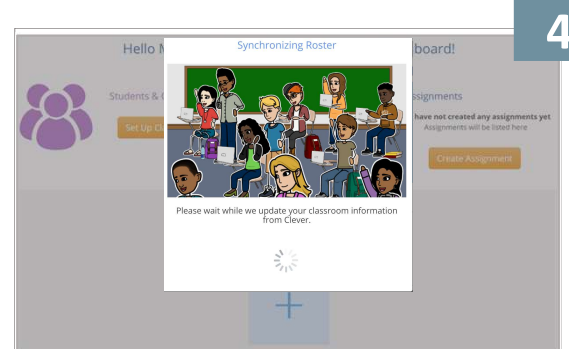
4

Hello M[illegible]

Synchronizing Roster

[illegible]board!

Students & C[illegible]

Set Up Cl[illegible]

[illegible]ssignments

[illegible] have not created any assignments yet

Assignments will be listed here

Create Assignment

Please wait while we update your classroom information from Clever.

+